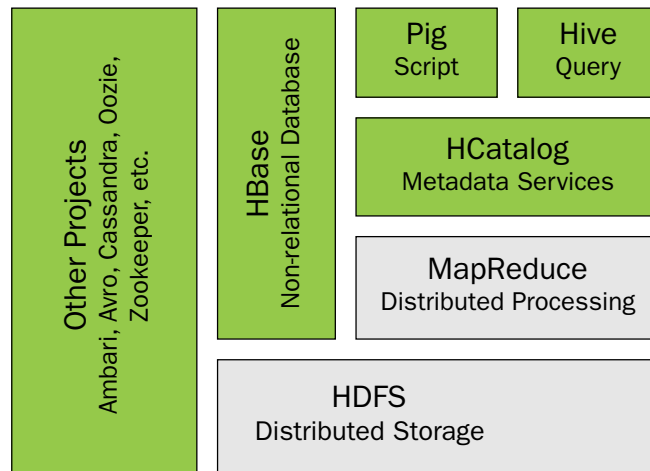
Other Projects
Ambari, Avro, Cassandra, Oozie, Zookeeper, etc.

HBase
Non-relational Database

Pig
Script

Hive
Query

HCatalog
Metadata Services

MapReduce
Distributed Processing

HDFS
Distributed Storage